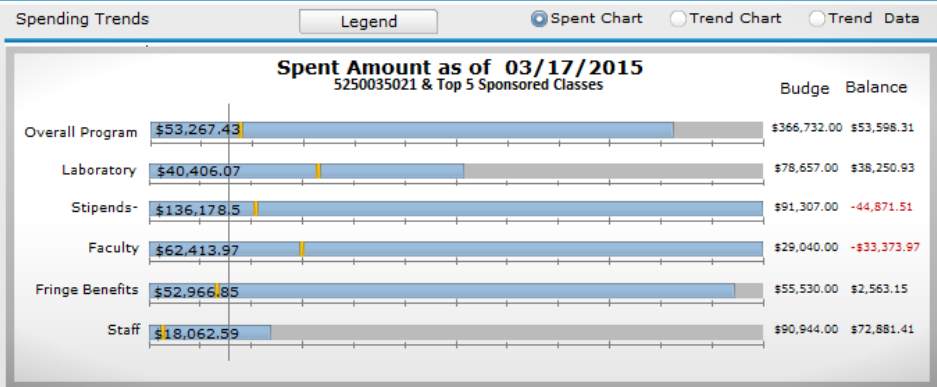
Spending Trends

Legend

Spent Chart

Trend Chart

Trend Data

Spent Amount as of 03/17/2015

5250035021 & Top 5 Sponsored Classes

| | | Budge | Balance |
|---|---|---|---|
| Overall Program | $53,267.43 | $366,732.00 | $53,598.31 |
| Laboratory | $40,406.07 | $78,657.00 | $38,250.93 |
| Stipends- | $136,178.5 | $91,307.00 | -44,871.51 |
| Faculty | $62,413.97 | $29,040.00 | -$33,373.97 |
| Fringe Benefits | $52,966.85 | $55,530.00 | $2,563.15 |
| Staff | $18,062.59 | $90,944.00 | $72,881.41 |